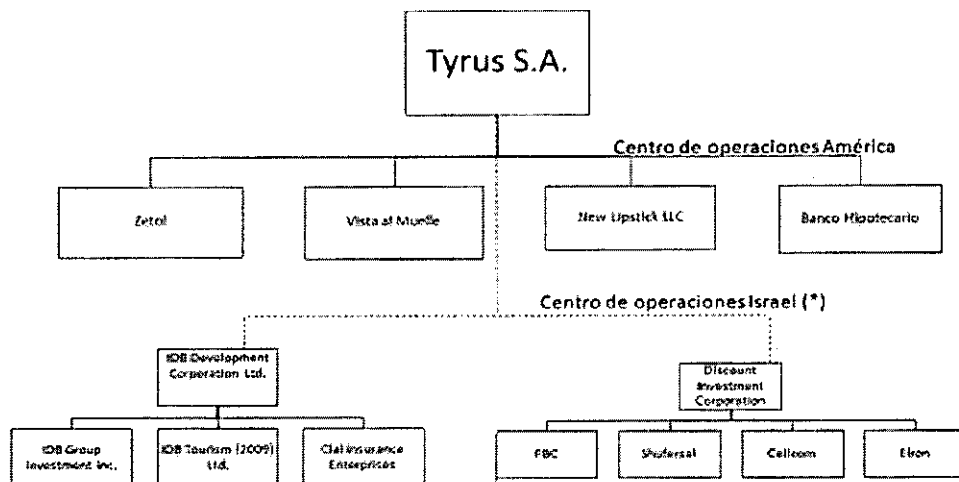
Tyrus S.A.

Centro de operaciones América

Zetol

Vista al Muelle

New Lipstick LLC

Banco Hipotecario

Centro de operaciones Israel (*)

IDB Development Corporation Ltd.

IDB Group Investment Inc.

IDB Tourism (2009) Ltd.

Clal Insurance Enterprises

Discount Investment Corporation

PBC

Shufersal

Cellcom

Elron